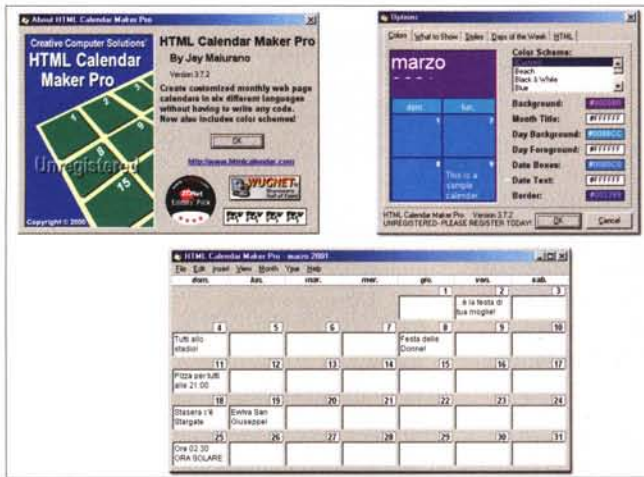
About HTML Calendar Maker Pro

Creative Computer Solutions' HTML Calendar Maker Pro

1 2 3 4 15

Unregistered

Copyright © 2000

HTML Calendar Maker Pro
By Jay Maiurano
Version 3.7.2

Create customized monthly web page calendars in six different languages without having to write any code. Now also includes color schemes!

OK

http://www.htmlcalendar.com

ZDNet Editors' Pick

WUGNET

Options

Colors | What to Show | Styles | Days of the Week | HTML

marzo

dom. | lun.

This is a sample calendar

Color Scheme:
Beach
Black & White
Blue

Background: #000080
Month Title: #FFFFFF
Day Background: #0000CC
Day Foreground: #FFFFFF
Date Boxes: #0000CC
Date Text: #FFFFFF
Border: #000099

HTML Calendar Maker Pro - Version 3.7.2
UNREGISTERED - PLEASE REGISTER TODAY!

OK | Cancel

HTML Calendar Maker Pro - marzo 2001

File Edit Insert View Month Year Help

| dom. | lun. | mar. | mer. | gio. | ven. | sab. |
|---|---|---|---|---|---|---|
| | | | | 1 | 2 È la festa di tua moglie! | 3 |
| 4 Tutti allo stadio! | 5 | 6 | 7 | 8 Festa delle Donne! | 9 | 10 |
| 11 Pizza per tutti alle 21.00 | 12 | 13 | 14 | 15 | 16 | 17 |
| 18 Stasera c'è Stargate | 19 Evviva San Giuseppe! | 20 | 21 | 22 | 23 | 24 |
| 25 Ore 02.30 ORA SOLARE | 26 | 27 | 28 | 29 | 30 | 31 |